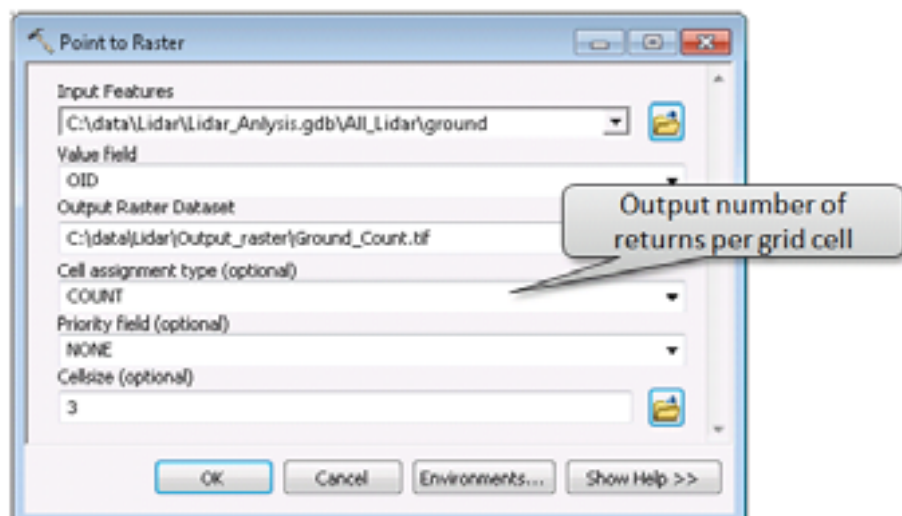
Point to Raster

Input Features
C:\data\Lidar\Lidar_Anlysis.gdb\All_Lidar\ground
Value field
OID
Output Raster Dataset
C:\data\Lidar\Output_raster\Ground_Count.tif
Cell assignment type (optional)
COUNT
Priority field (optional)
NONE
Cellsize (optional)
3

Output number of returns per grid cell

OK Cancel Environments... Show Help >>